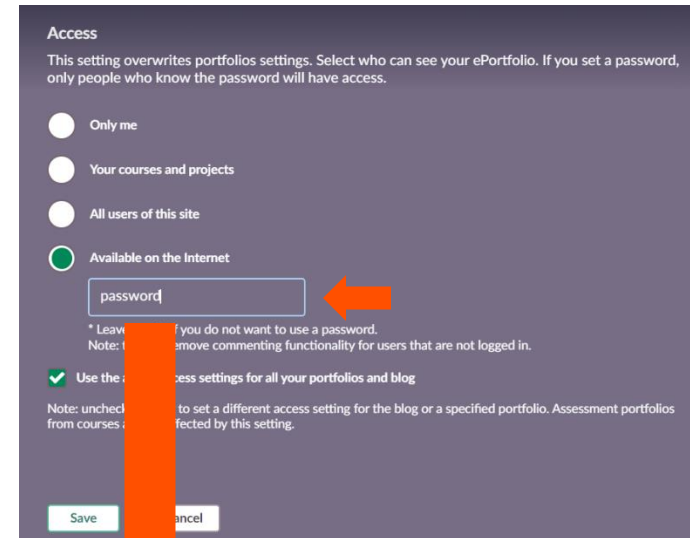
Access

This setting overwrites portfolios settings. Select who can see your ePortfolio. If you set a password, only people who know the password will have access.

Only me

Your courses and projects

All users of this site

Available on the Internet

password

* Leave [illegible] f you do not want to use a password.
Note: t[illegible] emove commenting functionality for users that are not logged in.

Use the a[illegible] cess settings for all your portfolios and blog

Note: uncheck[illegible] to set a different access setting for the blog or a specified portfolio. Assessment portfolios from courses a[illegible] fected by this setting.

Save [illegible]ncel